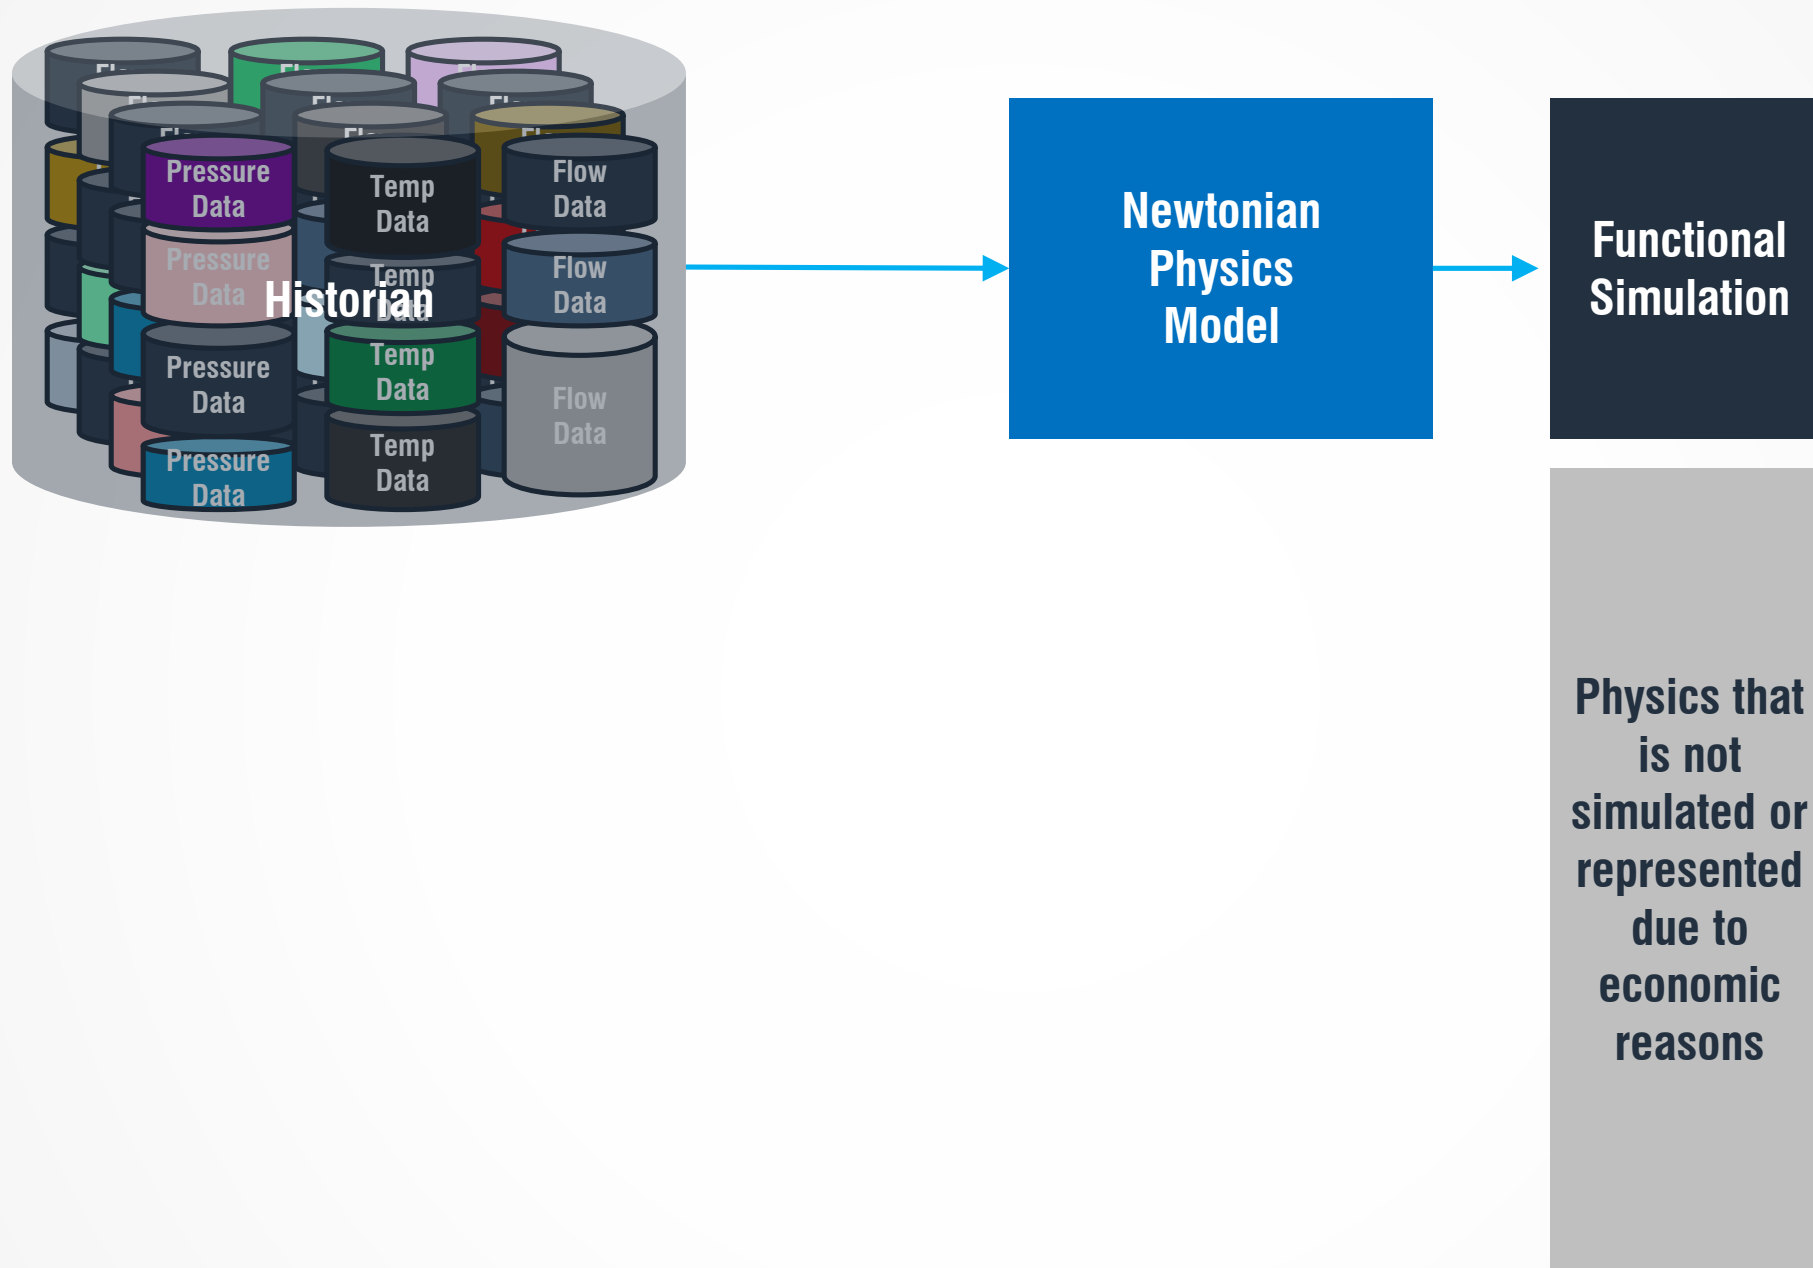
Pressure Data

Temp Data

Flow Data

Pressure Data

Temp Data

Flow Data

Historian

Temp Data

Pressure Data

Flow Data

Pressure Data

Temp Data

Newtonian Physics Model

Functional Simulation

Physics that is not simulated or represented due to economic reasons